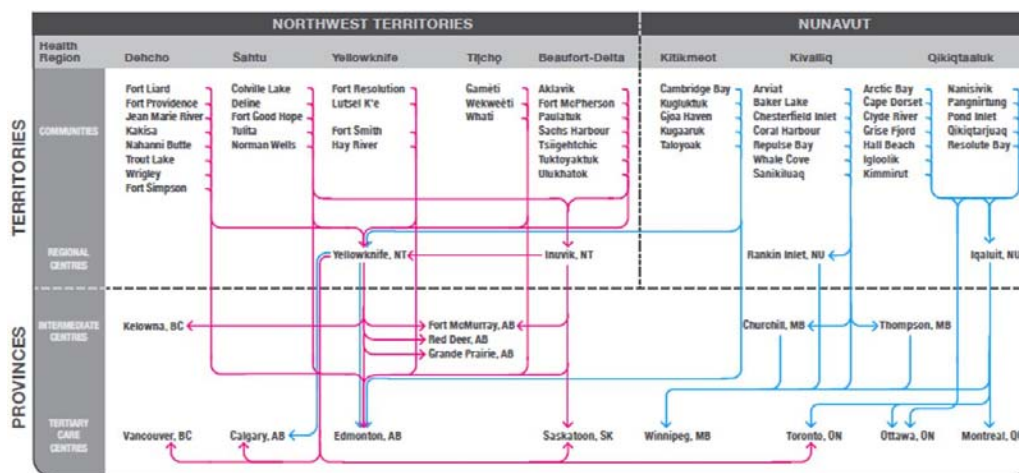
NORTHWEST TERRITORIES

NUNAVUT

Health Region

Dehcho

Sahtu

Yellowknife

Tłįchǫ

Beaufort-Delta

Kitikmeot

Kivalliq

Qikiqtaaluk

TERRITORIES

COMMUNITIES

Fort Liard
Fort Providence
Jean Marie River
Kakisa
Nahanni Butte
Trout Lake
Wrigley
Fort Simpson

Colville Lake
Deline
Fort Good Hope
Tulita
Norman Wells

Fort Resolution
Lutsel K'e
Fort Smith
Hay River

Gamèti
Wekweèti
Whati

Aklavik
Fort McPherson
Paulatuk
Sachs Harbour
Tsiigehtchic
Tuktoyaktuk
Ulukhatok

Cambridge Bay
Kugluktuk
Gjoa Haven
Kugaaruk
Taloyoak

Arviat
Baker Lake
Chesterfield Inlet
Coral Harbour
Repulse Bay
Whale Cove
Sanikiluaq

Arctic Bay
Cape Dorset
Clyde River
Grise Fjord
Hall Beach
Igloolik
Kimmirut

Nanisivik
Pangnirtung
Pond Inlet
Qikiqtarjuaq
Resolute Bay

REGIONAL CENTRES

Yellowknife, NT

Inuvik, NT

Rankin Inlet, NU

Iqaluit, NU

PROVINCES

INTERMEDIATE CENTRES

Kelowna, BC

Fort McMurray, AB
Red Deer, AB
Grande Prairie, AB

Churchill, MB

Thompson, MB

TERTIARY CARE CENTRES

Vancouver, BC

Calgary, AB

Edmonton, AB

Saskatoon, SK

Winnipeg, MB

Toronto, ON

Ottawa, ON

Montreal, Q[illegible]